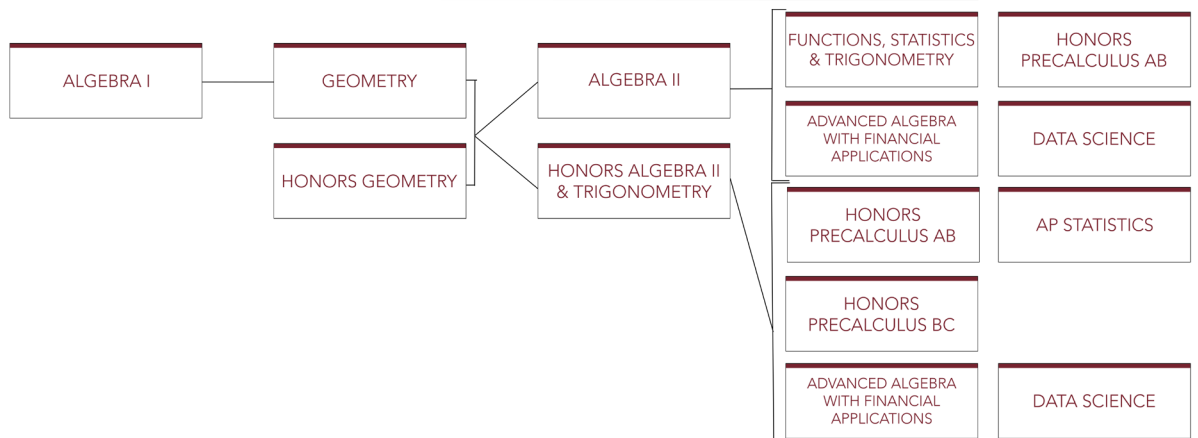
ALGEBRA I

GEOMETRY

HONORS GEOMETRY

ALGEBRA II

HONORS ALGEBRA II & TRIGONOMETRY

FUNCTIONS, STATISTICS & TRIGONOMETRY

HONORS PRECALCULUS AB

ADVANCED ALGEBRA WITH FINANCIAL APPLICATIONS

DATA SCIENCE

HONORS PRECALCULUS AB

AP STATISTICS

HONORS PRECALCULUS BC

ADVANCED ALGEBRA WITH FINANCIAL APPLICATIONS

DATA SCIENCE